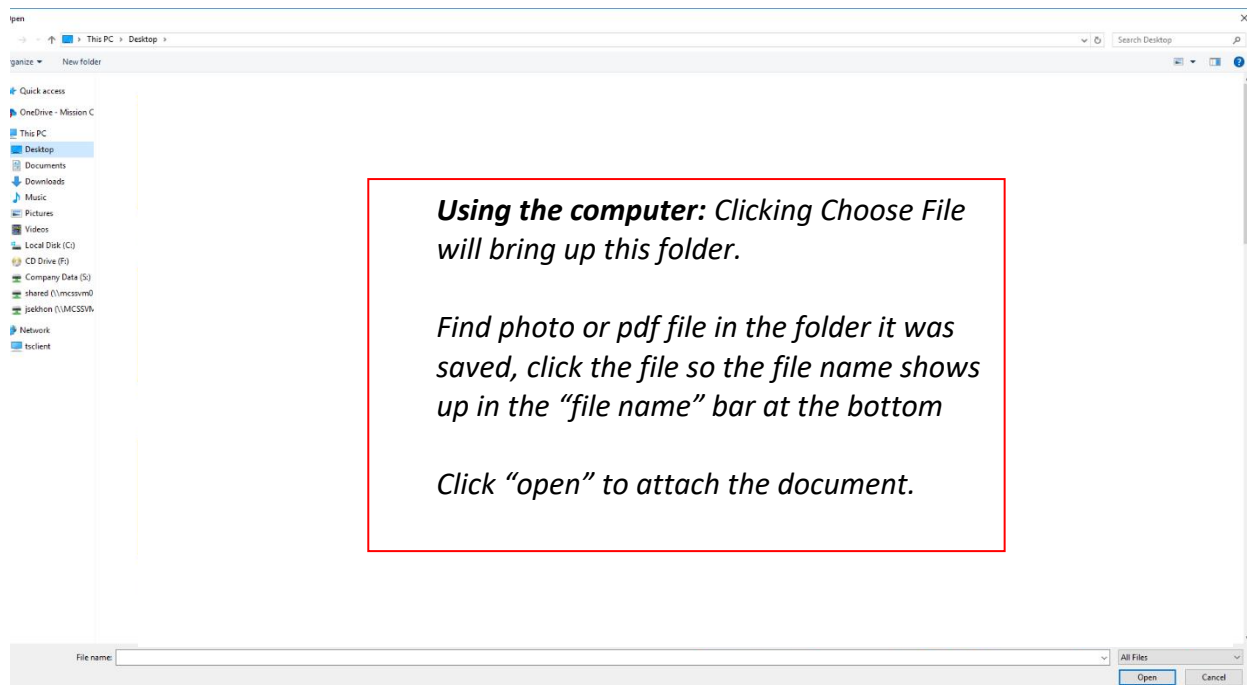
pen

This PC > Desktop >

Search Desktop

ganize ▾ New folder

Quick access
OneDrive - Mission C
This PC
Desktop
Documents
Downloads
Music
Pictures
Videos
Local Disk (C:)
CD Drive (F:)
Company Data (S:)
shared (\\mcssvm0
jsekhon (\\MCSSVM
Network
tsclient

***Using the computer:*** *Clicking Choose File will bring up this folder.*

*Find photo or pdf file in the folder it was saved, click the file so the file name shows up in the "file name" bar at the bottom*

*Click "open" to attach the document.*

File name:

All Files

Open

Cancel